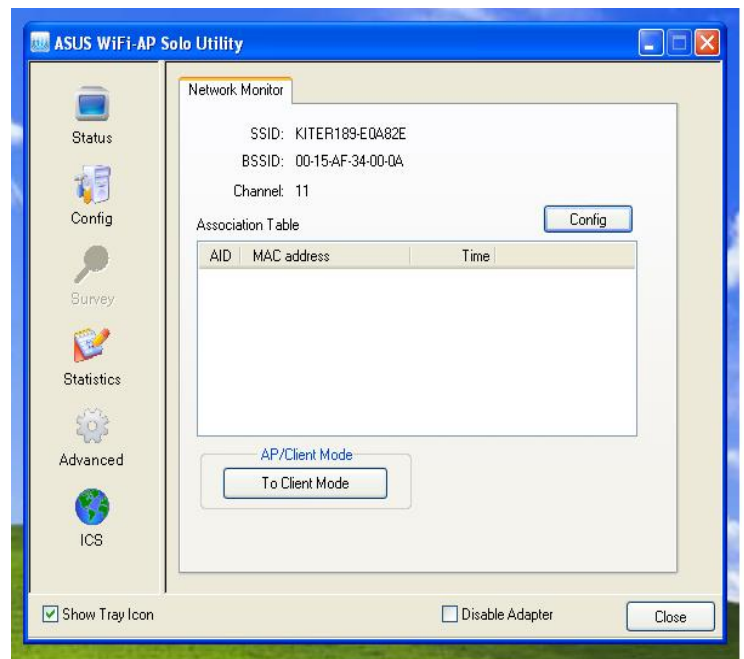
ASUS WiFi-AP Solo Utility

Status
Config
Survey
Statistics
Advanced
ICS

Network Monitor

SSID: KITER189-E0A82E
BSSID: 00-15-AF-34-00-0A
Channel: 11

Association Table
Config

| AID | MAC address | Time |
|---|---|---|

AP/Client Mode
To Client Mode

Show Tray Icon
Disable Adapter
Close